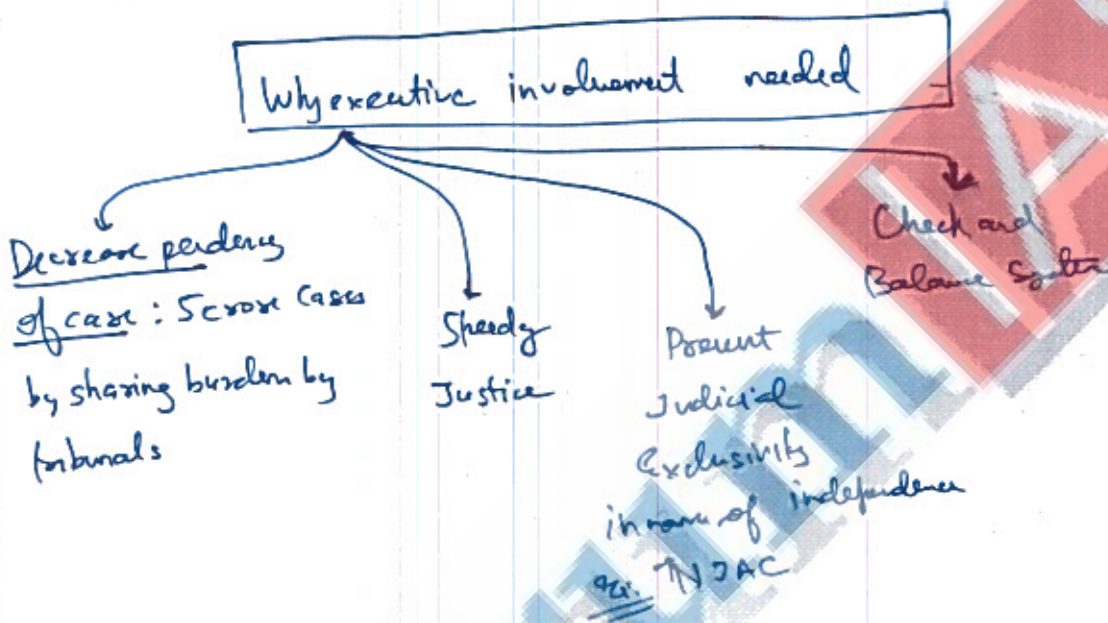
Why executive involvement needed

Decrease pendency of case : 5 crore cases by sharing burden by tribunals

Speedy Justice

Prevent Judicial exclusivity in name of independence
eg: NJAC

Check and Balance System